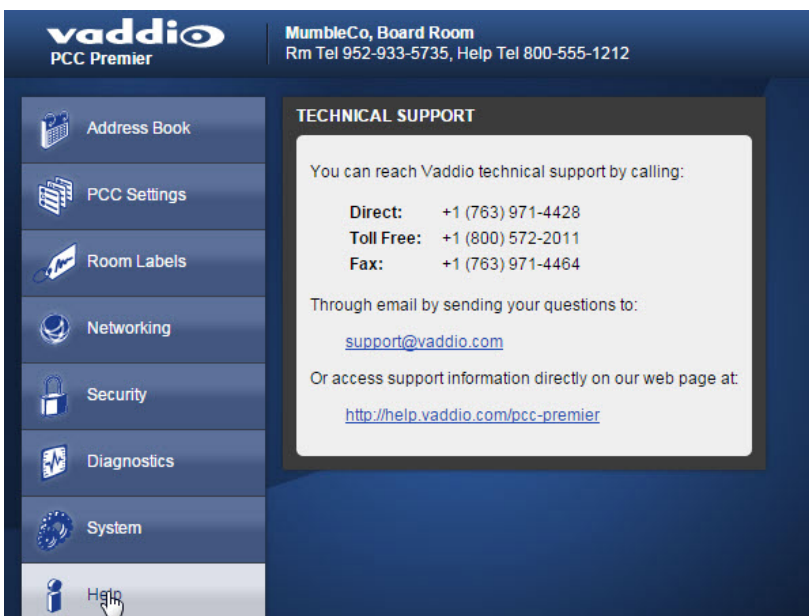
vaddio
PCC Premier

MumbleCo, Board Room
Rm Tel 952-933-5735, Help Tel 800-555-1212

Address Book

PCC Settings

Room Labels

Networking

Security

Diagnostics

System

Help

TECHNICAL SUPPORT

You can reach Vaddio technical support by calling:

| | |
|---|---|
| Direct: | +1 (763) 971-4428 |
| Toll Free: | +1 (800) 572-2011 |
| Fax: | +1 (763) 971-4464 |

Through email by sending your questions to:

support@vaddio.com

Or access support information directly on our web page at:

http://help.vaddio.com/pcc-premier